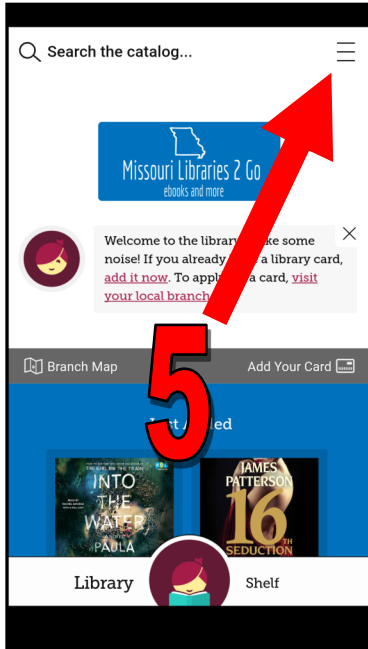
Search the catalog...

Missouri Libraries 2 Go
ebooks and more

Welcome to the library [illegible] some noise! If you already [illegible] a library card, add it now. To appl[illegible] a card, visit your local branch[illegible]

5

Branch Map

Add Your Card

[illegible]st Added

INTO THE WATER
PAULA

JAMES PATTERSON
16TH SEDUCTION

Library

Shelf